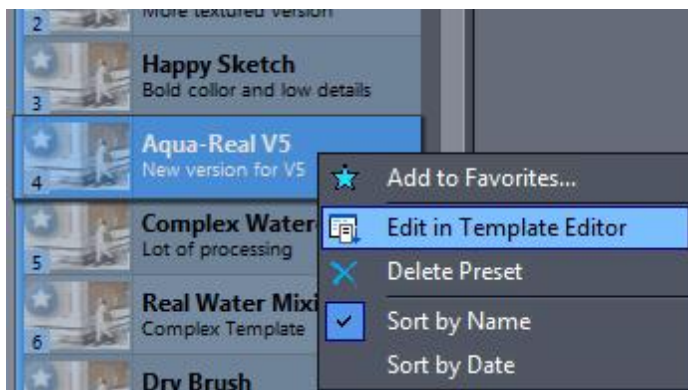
2
More textured version

3
Happy Sketch
Bold collor and low details

4
Aqua-Real V5
New version for V5

5
Complex Water
Lot of processing

6
Real Water Mixi
Complex Template

Dry Brush

Add to Favorites...
Edit in Template Editor
Delete Preset
Sort by Name
Sort by Date